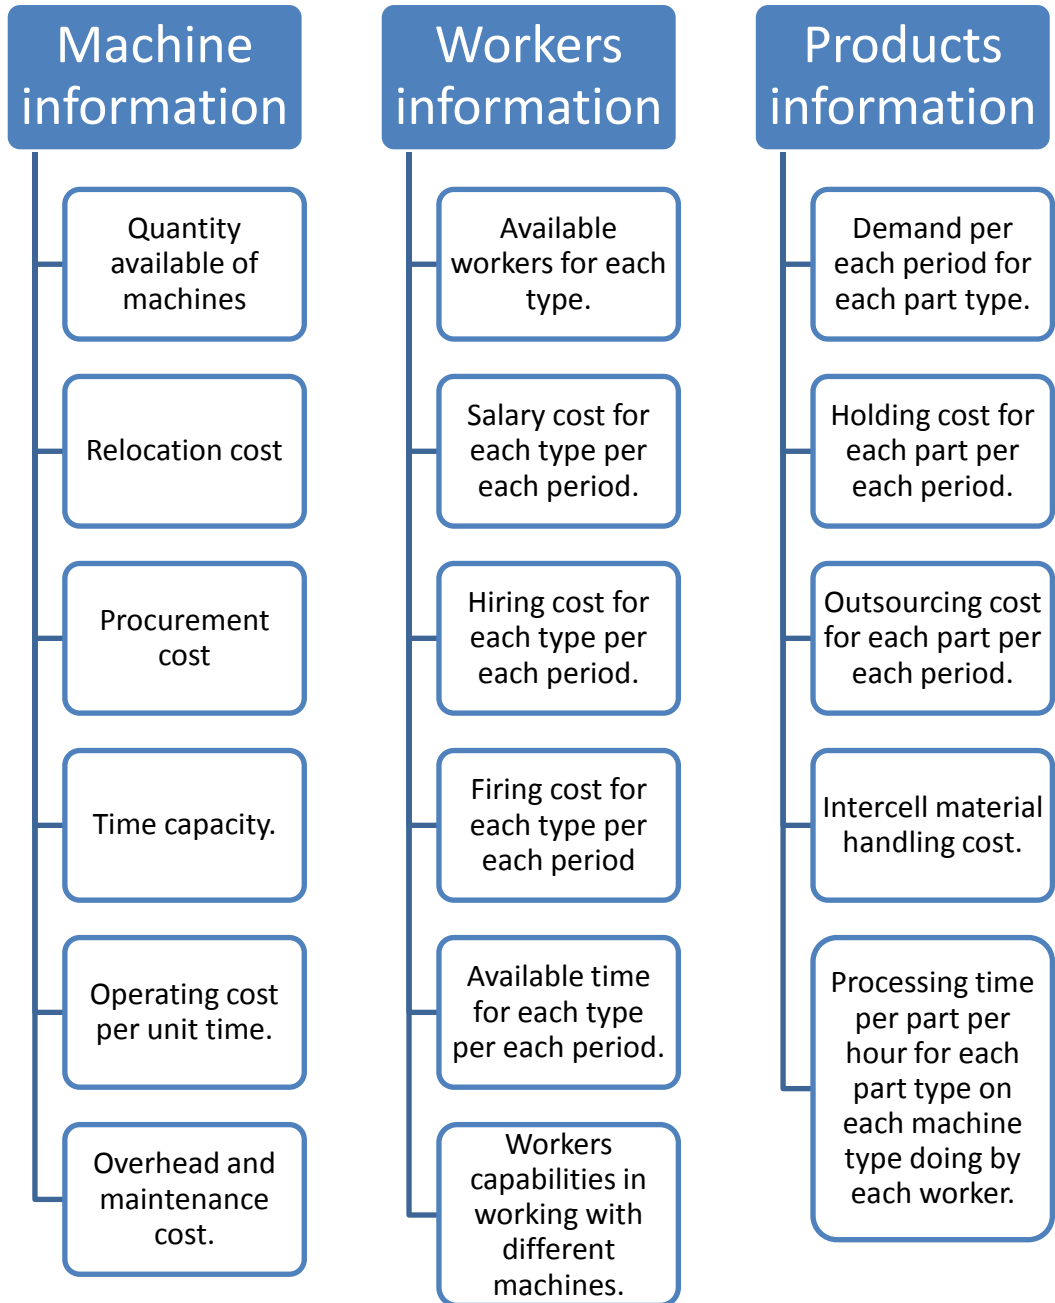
Machine information

Quantity available of machines

Relocation cost

Procurement cost

Time capacity.

Operating cost per unit time.

Overhead and maintenance cost.

Workers information

Available workers for each type.

Salary cost for each type per each period.

Hiring cost for each type per each period.

Firing cost for each type per each period

Available time for each type per each period.

Workers capabilities in working with different machines.

Products information

Demand per each period for each part type.

Holding cost for each part per each period.

Outsourcing cost for each part per each period.

Intercell material handling cost.

Processing time per part per hour for each part type on each machine type doing by each worker.